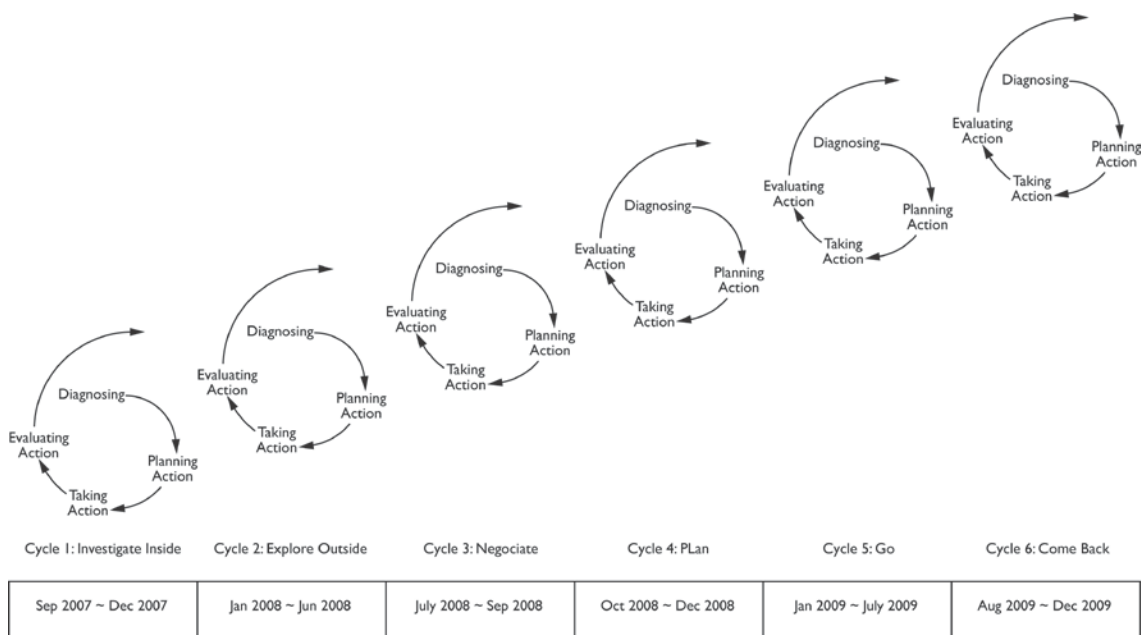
Diagnosing
Evaluating Action
Planning Action
Taking Action

Diagnosing
Evaluating Action
Planning Action
Taking Action

Diagnosing
Evaluating Action
Planning Action
Taking Action

Diagnosing
Evaluating Action
Planning Action
Taking Action

Diagnosing
Evaluating Action
Planning Action
Taking Action

Diagnosing
Evaluating Action
Planning Action
Taking Action

Cycle 1: Investigate Inside
Cycle 2: Explore Outside
Cycle 3: Negociate
Cycle 4: PLan
Cycle 5: Go
Cycle 6: Come Back

| Sep 2007 ~ Dec 2007 | Jan 2008 ~ Jun 2008 | July 2008 ~ Sep 2008 | Oct 2008 ~ Dec 2008 | Jan 2009 ~ July 2009 | Aug 2009 ~ Dec 2009 |
|---|---|---|---|---|---|